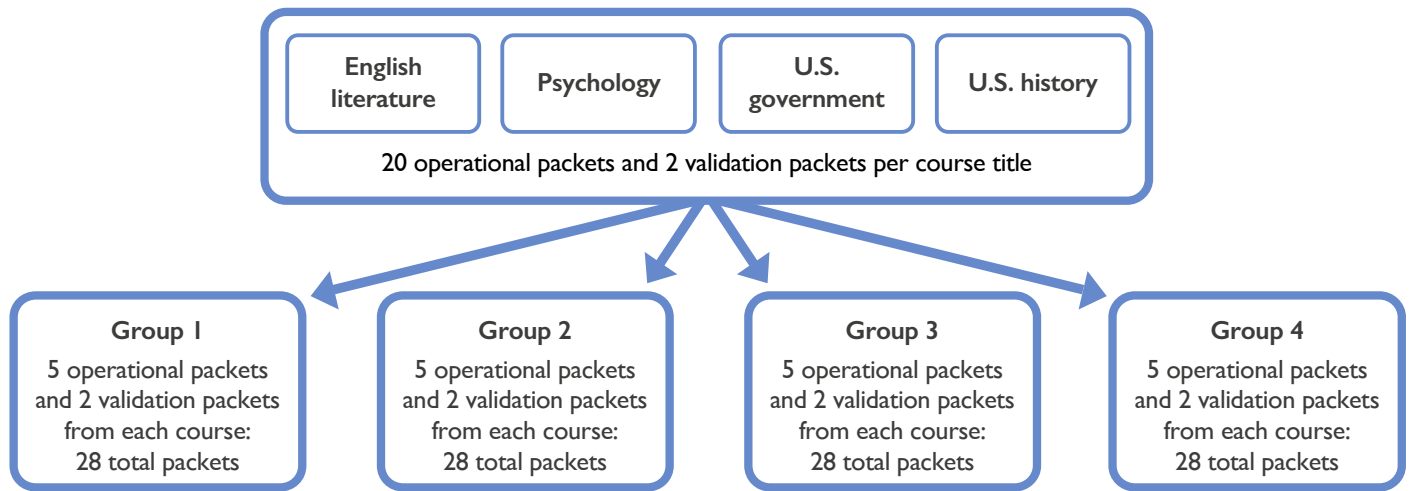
English literature

Psychology

U.S. government

U.S. history

20 operational packets and 2 validation packets per course title

Group 1
5 operational packets and 2 validation packets from each course: 28 total packets

Group 2
5 operational packets and 2 validation packets from each course: 28 total packets

Group 3
5 operational packets and 2 validation packets from each course: 28 total packets

Group 4
5 operational packets and 2 validation packets from each course: 28 total packets